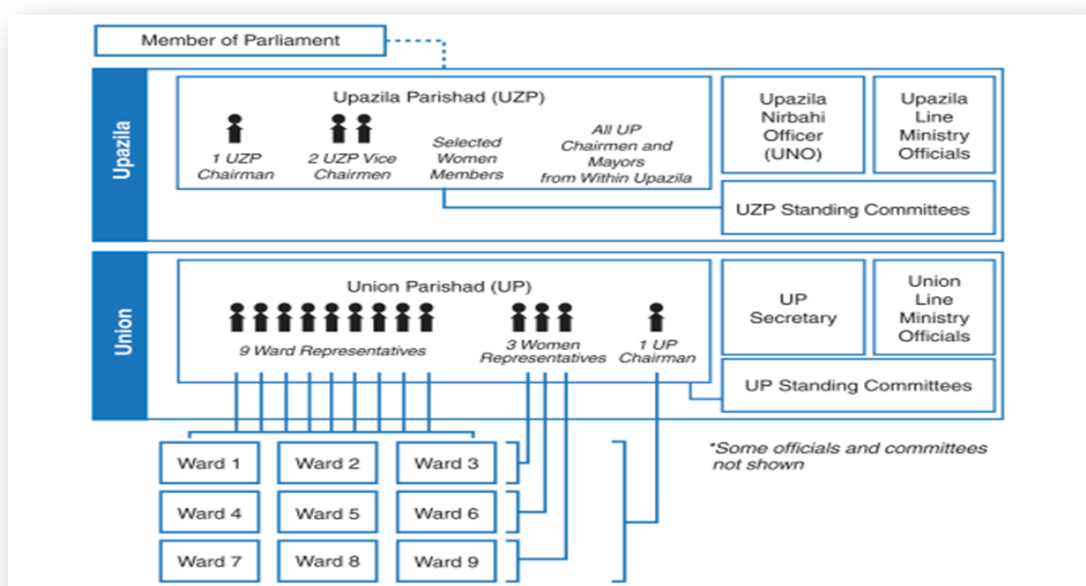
Member of Parliament

Upazila

Upazila Parishad (UZP)

1 UZP Chairman

2 UZP Vice Chairmen

Selected Women Members

All UP Chairmen and Mayors from Within Upazila

Upazila Nirbahi Officer (UNO)

Upazila Line Ministry Officials

UZP Standing Committees

Union

Union Parishad (UP)

9 Ward Representatives

3 Women Representatives

1 UP Chairman

UP Secretary

Union Line Ministry Officials

UP Standing Committees

| Ward 1 | Ward 2 | Ward 3 |
|---|---|---|
| Ward 4 | Ward 5 | Ward 6 |
| Ward 7 | Ward 8 | Ward 9 |

*Some officials and committees not shown